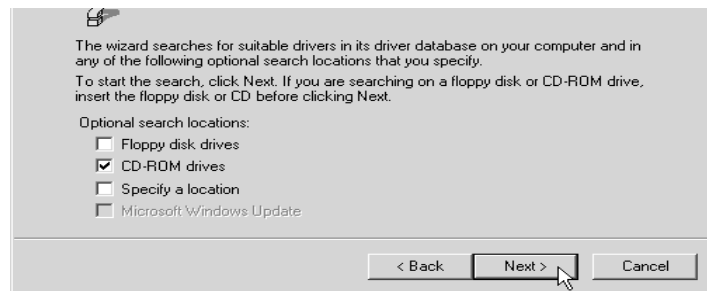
The wizard searches for suitable drivers in its driver database on your computer and in any of the following optional search locations that you specify.

To start the search, click Next. If you are searching on a floppy disk or CD-ROM drive, insert the floppy disk or CD before clicking Next.

Optional search locations:

Floppy disk drives

CD-ROM drives

Specify a location

Microsoft Windows Update

< Back

Next >

Cancel